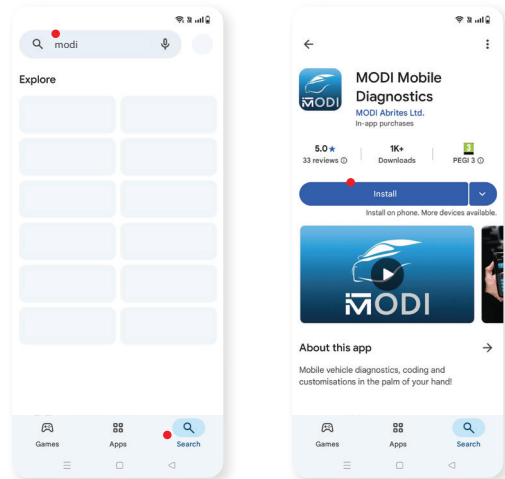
modi

Explore

Games Apps Search

MODI Mobile Diagnostics
MODI Abrites Ltd.
In-app purchases

MODI

5.0★
33 reviews ⓘ

1K+
Downloads

3
PEGI 3 ⓘ

Install

Install on phone. More devices available.

MODI

About this app

Mobile vehicle diagnostics, coding and customisations in the palm of your hand!

Games Apps Search